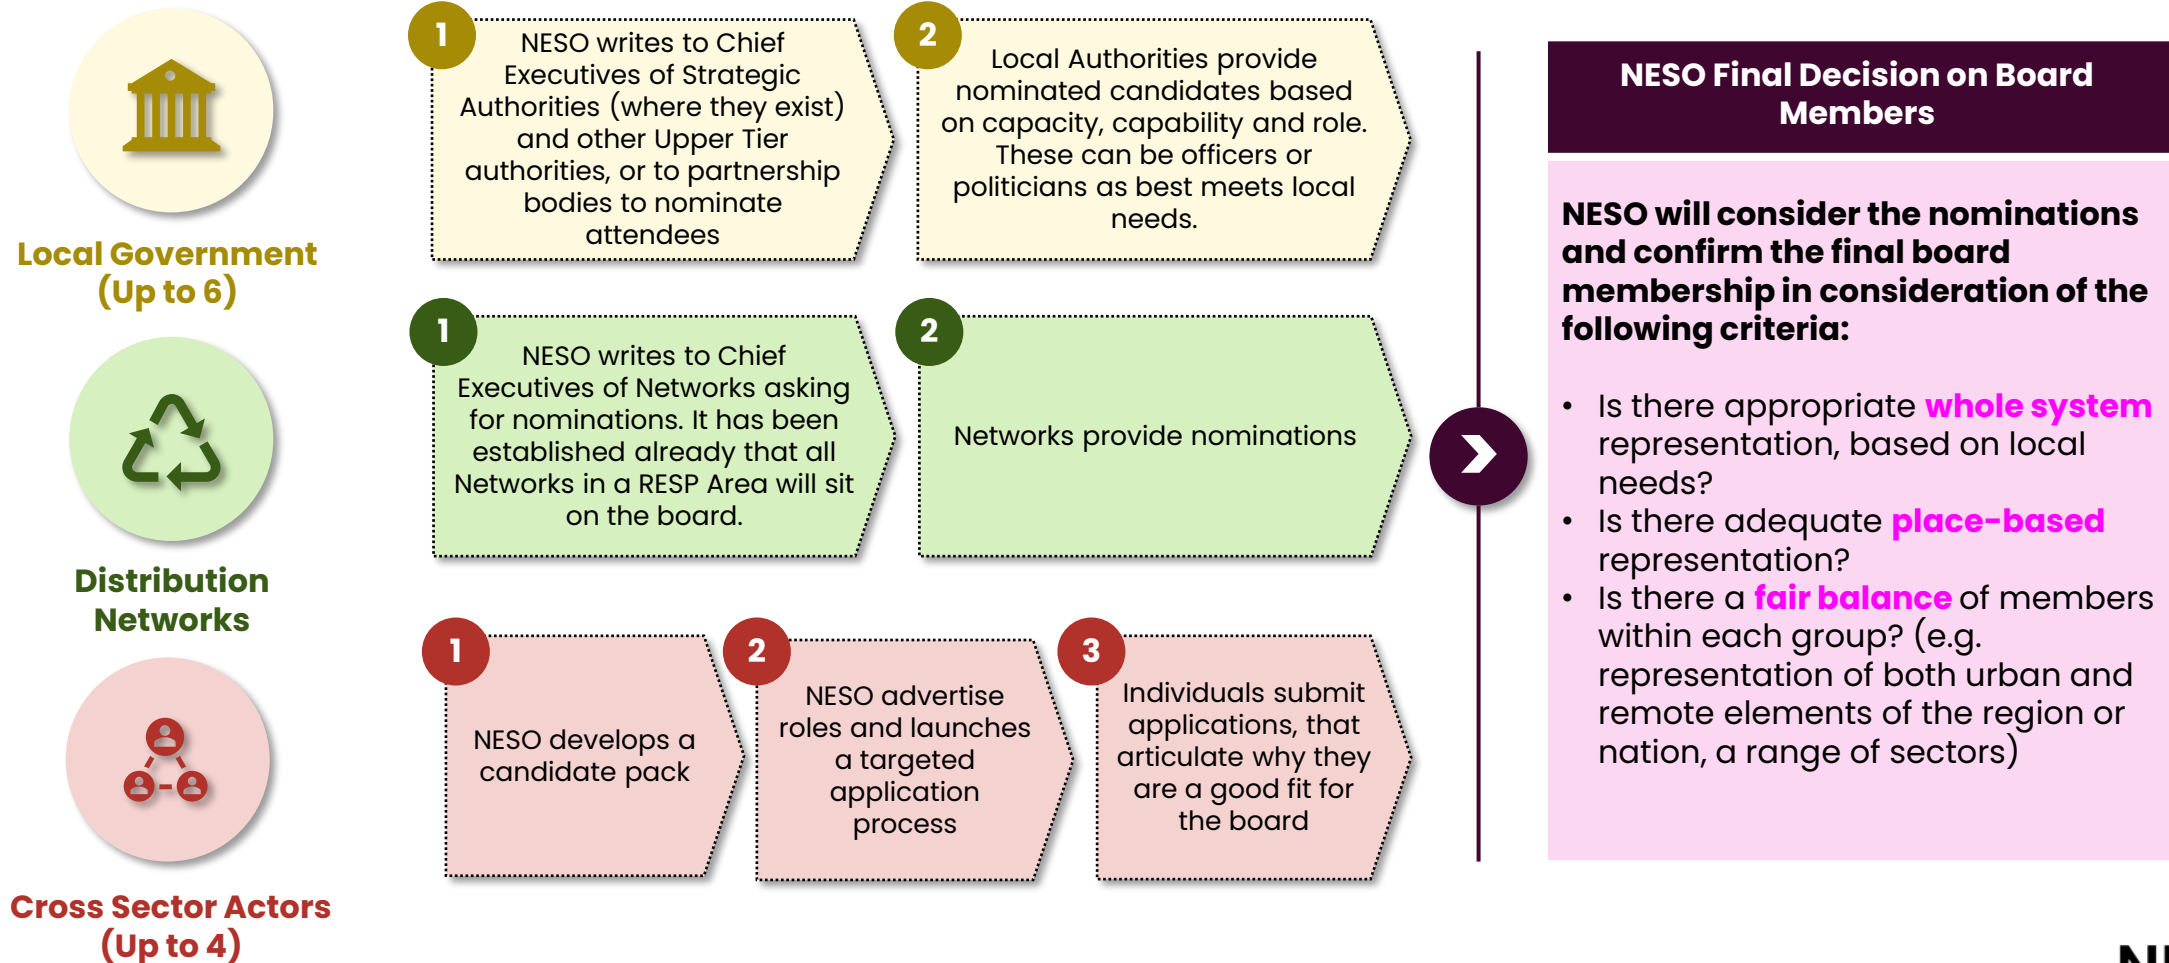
Local Government (Up to 6)

1
NESO writes to Chief Executives of Strategic Authorities (where they exist) and other Upper Tier authorities, or to partnership bodies to nominate attendees

2
Local Authorities provide nominated candidates based on capacity, capability and role. These can be officers or politicians as best meets local needs.

Distribution Networks

1
NESO writes to Chief Executives of Networks asking for nominations. It has been established already that all Networks in a RESP Area will sit on the board.

2
Networks provide nominations

Cross Sector Actors (Up to 4)

1
NESO develops a candidate pack

2
NESO advertise roles and launches a targeted application process

3
Individuals submit applications, that articulate why they are a good fit for the board

NESO Final Decision on Board Members

NESO will consider the nominations and confirm the final board membership in consideration of the following criteria:

• Is there appropriate whole system representation, based on local needs?
• Is there adequate place-based representation?
• Is there a fair balance of members within each group? (e.g. representation of both urban and remote elements of the region or nation, a range of sectors)